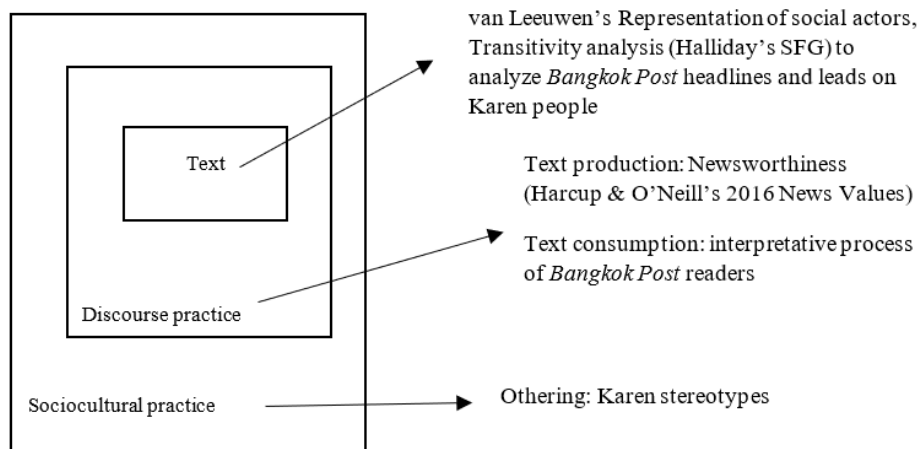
van Leeuwen's Representation of social actors, Transitivity analysis (Halliday's SFG) to analyze *Bangkok Post* headlines and leads on Karen people

Text

Text production: Newsworthiness (Harcup & O'Neill's 2016 News Values)

Text consumption: interpretative process of *Bangkok Post* readers

Discourse practice

Sociocultural practice

Othering: Karen stereotypes